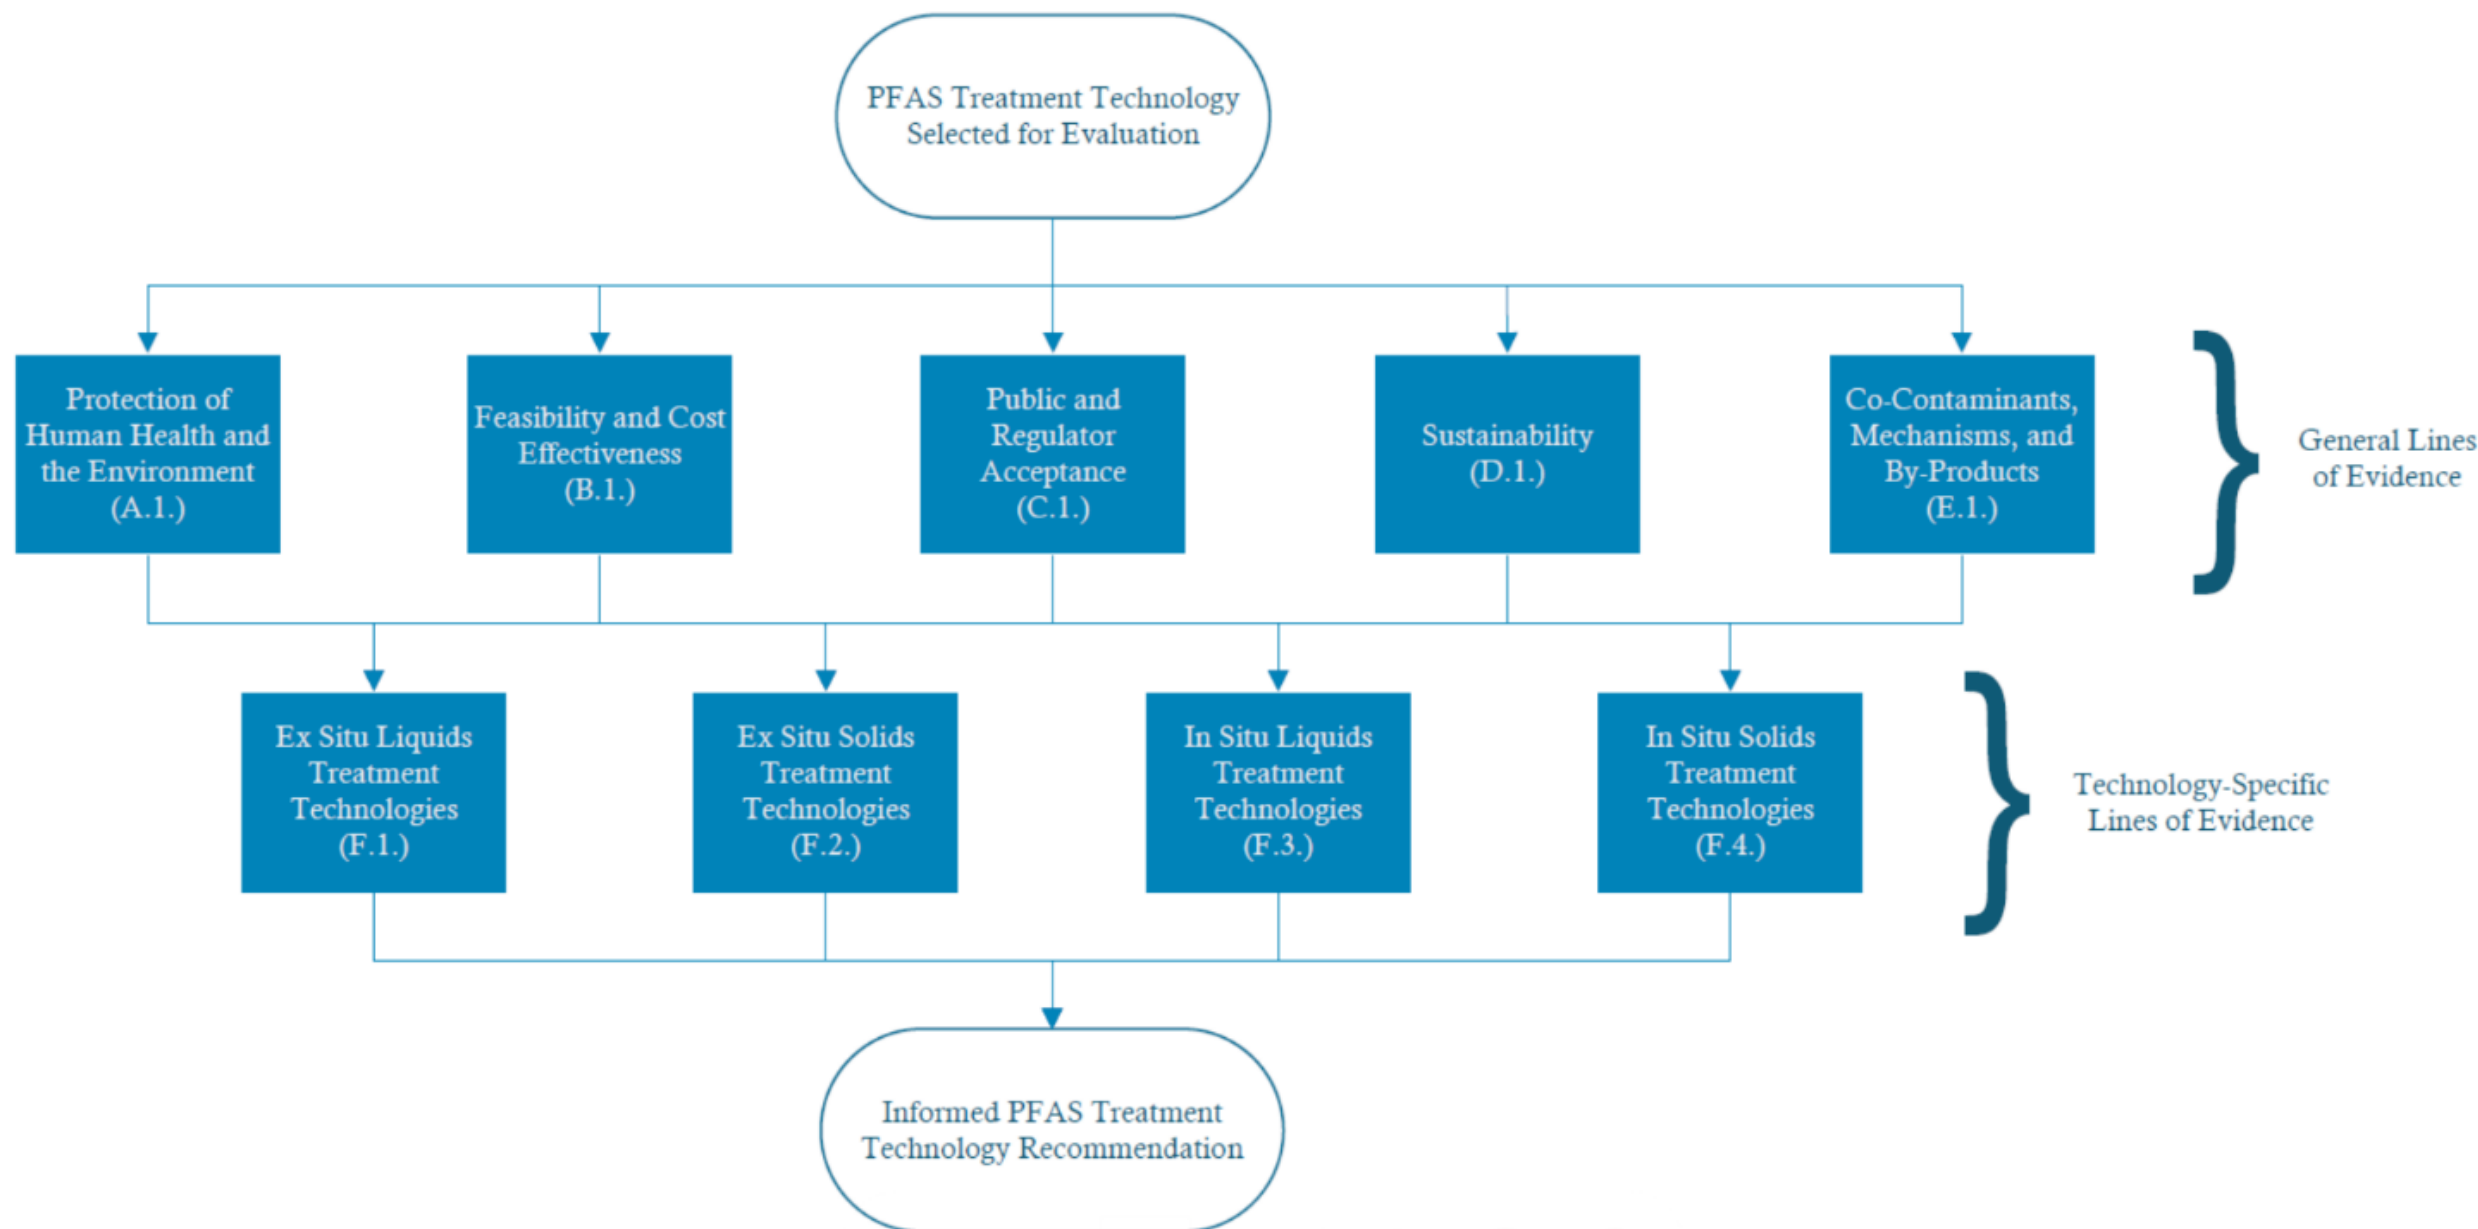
PFAS Treatment Technology Selected for Evaluation

Protection of Human Health and the Environment (A.1.)

Feasibility and Cost Effectiveness (B.1.)

Public and Regulator Acceptance (C.1.)

Sustainability (D.1.)

Co-Contaminants, Mechanisms, and By-Products (E.1.)

General Lines of Evidence

Ex Situ Liquids Treatment Technologies (F.1.)

Ex Situ Solids Treatment Technologies (F.2.)

In Situ Liquids Treatment Technologies (F.3.)

In Situ Solids Treatment Technologies (F.4.)

Technology-Specific Lines of Evidence

Informed PFAS Treatment Technology Recommendation